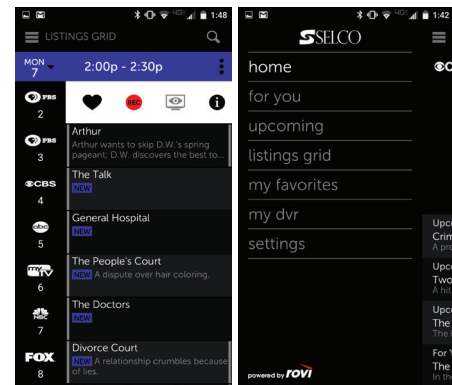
1:48

LISTINGS GRID

MON 7

2:00p - 2:30p

PBS 2

REC

PBS 3

Arthur
Arthur wants to skip D.W.'s spring pageant; D.W. discovers the best to...

CBS 4

The Talk
NEW

abc 5

General Hospital
NEW

6

The People's Court
NEW A dispute over hair coloring.

NBC 7

The Doctors
NEW

FOX 8

Divorce Court
NEW A relationship crumbles because of lies.

1:42

SELCO

home

for you

upcoming

listings grid

my favorites

my dvr

settings

powered by ROVI

Upc
Crim
A pro

Upc
Two
A hit

Upc
The
The

For Y
The
In th